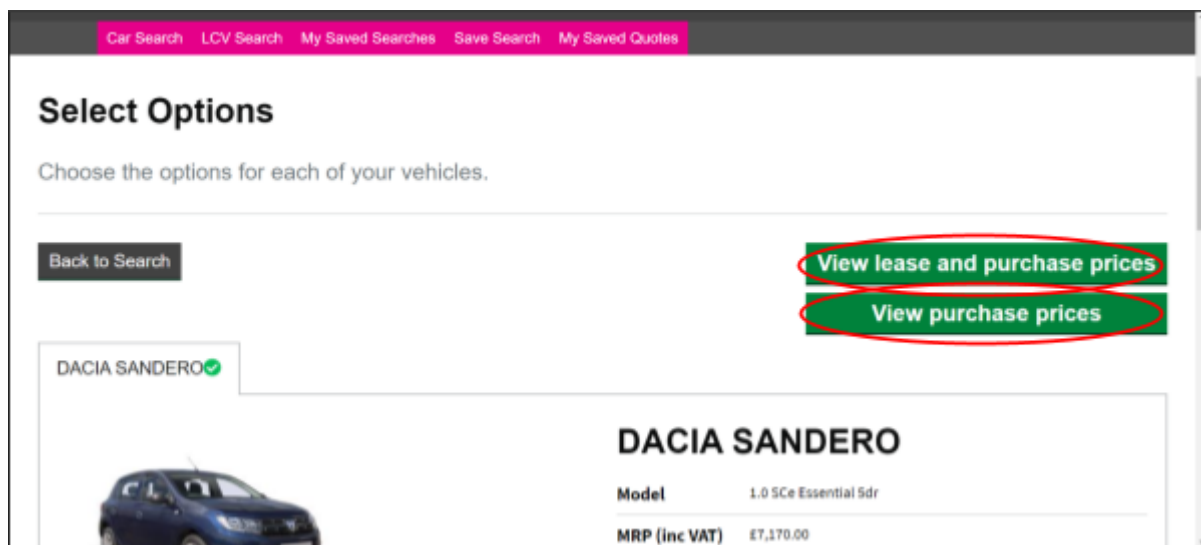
Car Search LCV Search My Saved Searches Save Search My Saved Quotes

Select Options

Choose the options for each of your vehicles.

Back to Search

View lease and purchase prices

View purchase prices

DACIA SANDERO

DACIA SANDERO

| Model | 1.0 SCe Essential 5dr |
|---|---|
| MRP (inc VAT) | £7,170.00 |